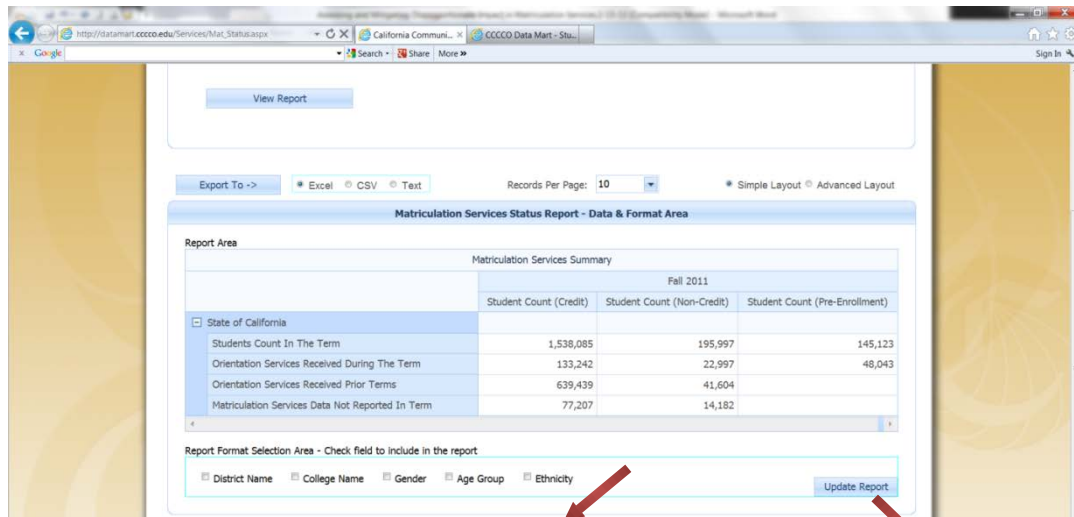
http://datamart.cccco.edu/Services/Mat_Status.aspx

California Communi... ×

CCCCO Data Mart - Stu...

Google

Search • Share More »

Sign In

View Report

Export To ->

Excel CSV Text

Records Per Page: 10

Simple Layout Advanced Layout

Matriculation Services Status Report - Data & Format Area

Report Area

| Matriculation Services Summary | | | |
|---|---|---|---|
| | Fall 2011 | | |
| | Student Count (Credit) | Student Count (Non-Credit) | Student Count (Pre-Enrollment) |
| State of California | | | |
| Students Count In The Term | 1,538,085 | 195,997 | 145,123 |
| Orientation Services Received During The Term | 133,242 | 22,997 | 48,043 |
| Orientation Services Received Prior Terms | 639,439 | 41,604 | |
| Matriculation Services Data Not Reported In Term | 77,207 | 14,182 | |

Report Format Selection Area - Check field to include in the report

District Name College Name Gender Age Group Ethnicity

Update Report